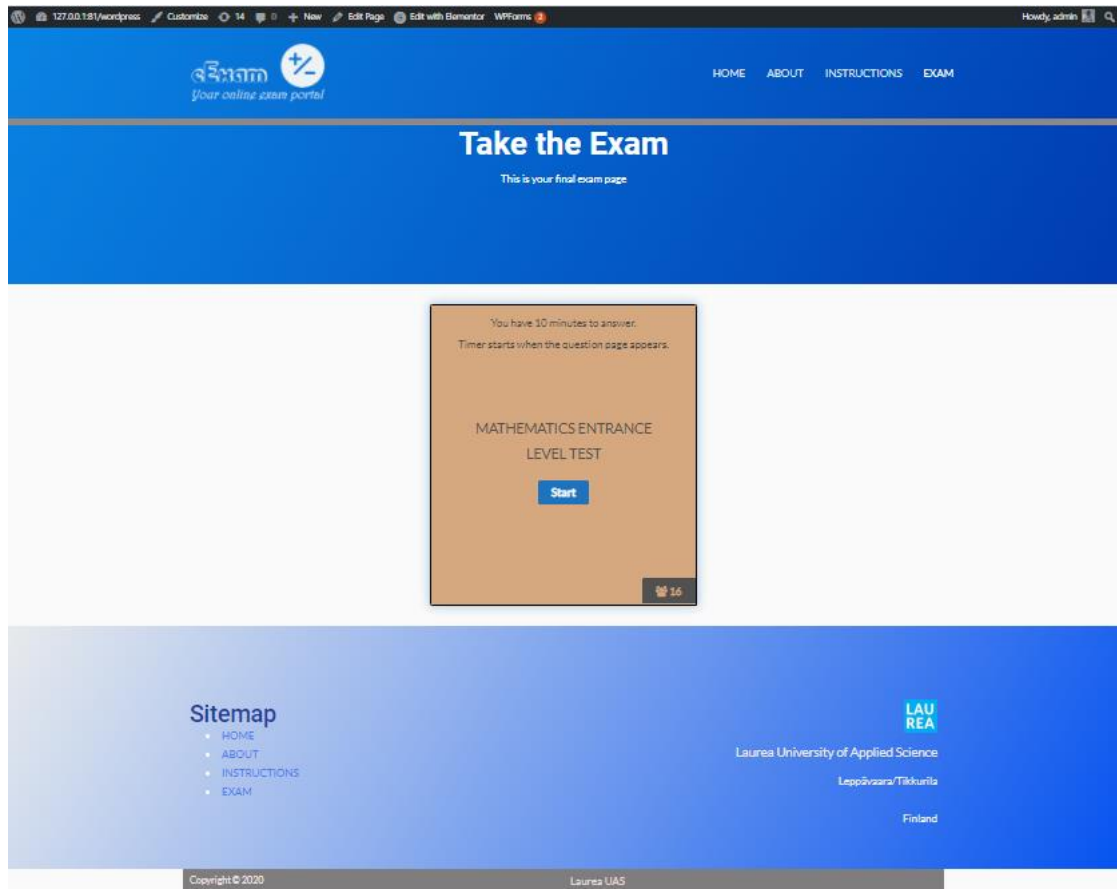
127.0.0.1:81/wordpress Customize 14 0 + New Edit Page Edit with Elementor WPForms 2 Howdy, admin

eExam +/-
Your online exam portal

HOME ABOUT INSTRUCTIONS EXAM

Take the Exam

This is your final exam page

You have 10 minutes to answer.
Timer starts when the question page appears.

MATHEMATICS ENTRANCE LEVEL TEST

Start

16

Sitemap
- HOME
- ABOUT
- INSTRUCTIONS
- EXAM

LAU REA
Laurea University of Applied Science
Leppävaara/Tikkurila
Finland

Copyright © 2020
Laurea UAS